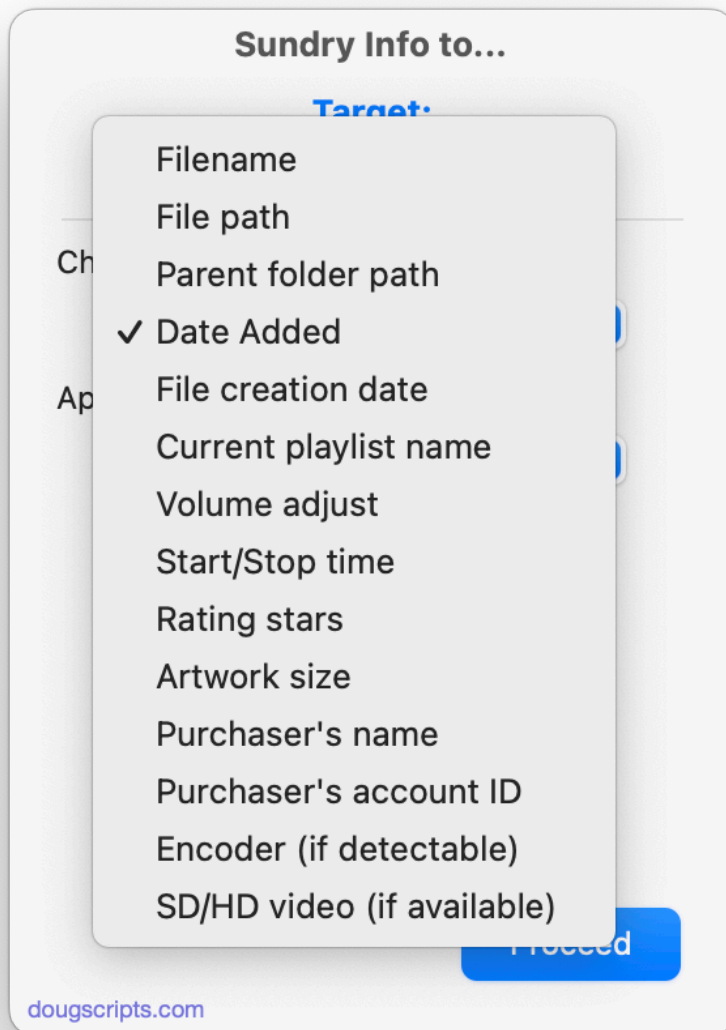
Sundry Info to...

Target:

Ch

Ap

Filename
File path
Parent folder path
✓ Date Added
File creation date
Current playlist name
Volume adjust
Start/Stop time
Rating stars
Artwork size
Purchaser's name
Purchaser's account ID
Encoder (if detectable)
SD/HD video (if available)

Proceed

dougscripts.com